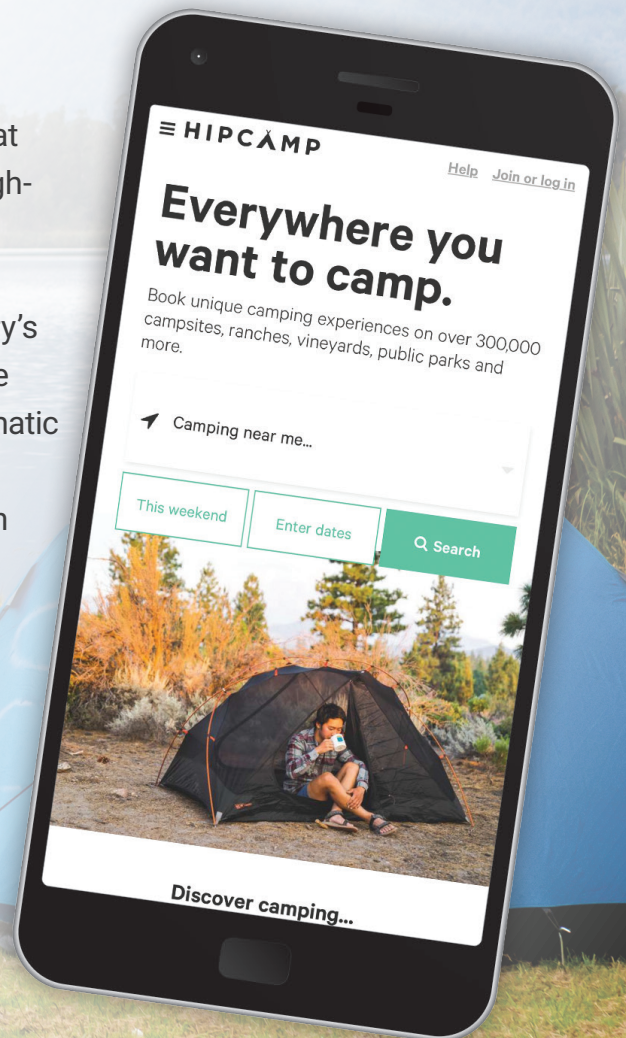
at
gh-

y's
e
natic

n

HIPCAMP

Help Join or log in

Everywhere you want to camp.

Book unique camping experiences on over 300,000 campsites, ranches, vineyards, public parks and more.

Camping near me...

This weekend

Enter dates

Search

Discover camping...